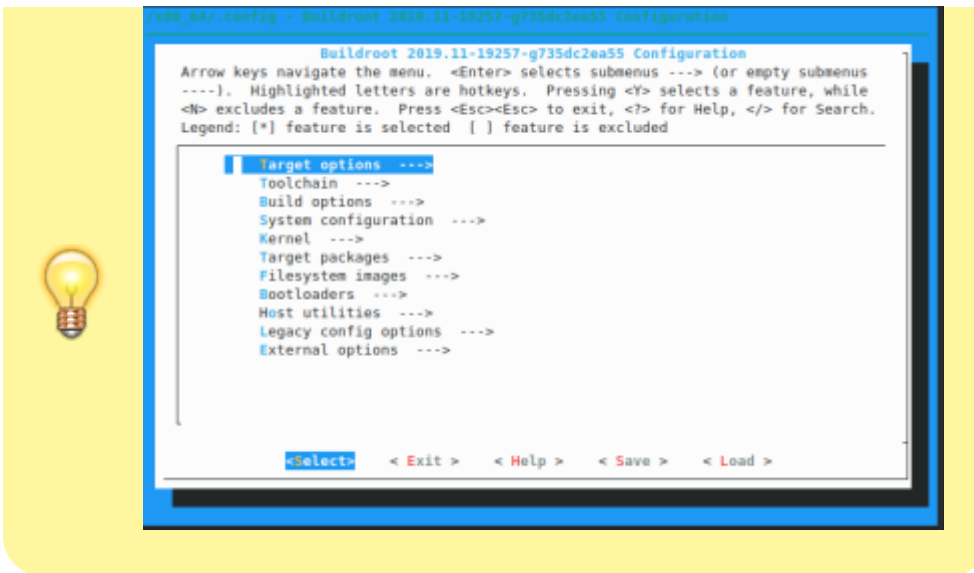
x86_64/.config - Buildroot 2019.11-19257-g735dc2ea55 Configuration

Buildroot 2019.11-19257-g735dc2ea55 Configuration

Arrow keys navigate the menu. <Enter> selects submenus ---> (or empty submenus ----). Highlighted letters are hotkeys. Pressing <Y> selects a feature, while <N> excludes a feature. Press <Esc><Esc> to exit, <?> for Help, </> for Search. Legend: [*] feature is selected [ ] feature is excluded

Target options --->
Toolchain --->
Build options --->
System configuration --->
Kernel --->
Target packages --->
Filesystem images --->
Bootloaders --->
Host utilities --->
Legacy config options --->
External options --->

<Select> < Exit > < Help > < Save > < Load >